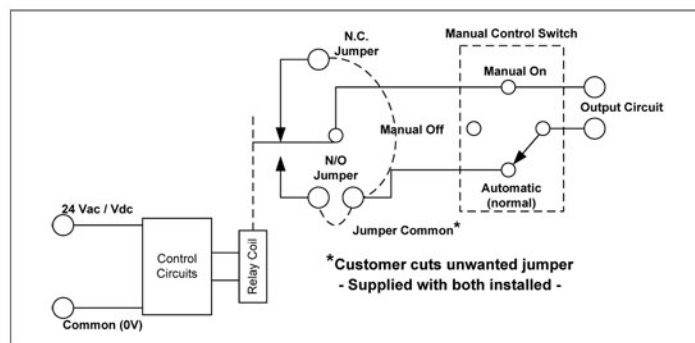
N.C.
Jumper

Manual Control Switch

Manual On

Output Circuit

Manual Off

N/O
Jumper

Automatic
(normal)

Jumper Common*

24 Vac / Vdc

Control
Circuits

Relay Coil

*Customer cuts unwanted jumper
- Supplied with both installed -

Common (0V)